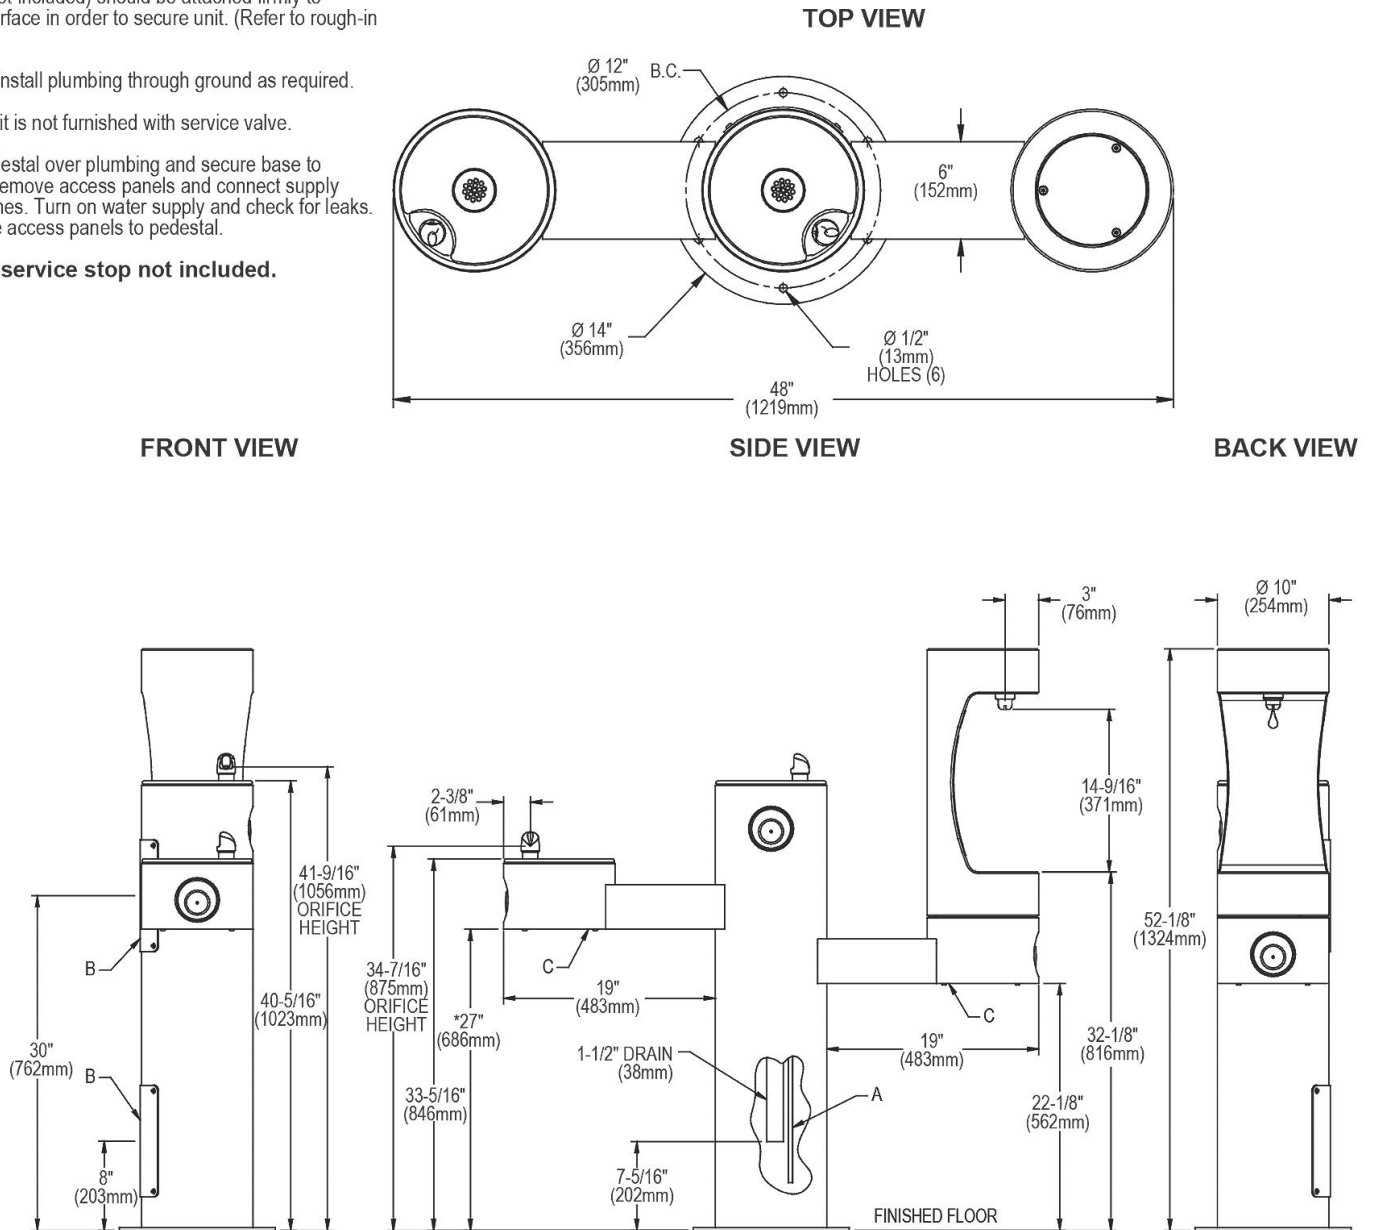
st included) should be attached firmly to rface in order to secure unit. (Refer to rough-in

nstall plumbing through ground as required.

it is not furnished with service valve.

estal over plumbing and secure base to emove access panels and connect supply nes. Turn on water supply and check for leaks. e access panels to pedestal.

service stop not included.

TOP VIEW

Ø 12" (305mm) B.C.

6" (152mm)

Ø 14" (356mm)

Ø 1/2" (13mm) HOLES (6)

48" (1219mm)

FRONT VIEW

SIDE VIEW

BACK VIEW

30" (762mm)

B

B

8" (203mm)

41-9/16" (1056mm) ORIFICE HEIGHT

40-5/16" (1023mm)

2-3/8" (61mm)

34-7/16" (875mm) ORIFICE HEIGHT

*27" (686mm)

33-5/16" (846mm)

C

19" (483mm)

1-1/2" DRAIN (38mm)

7-5/16" (202mm)

A

C

19" (483mm)

3" (76mm)

14-9/16" (371mm)

22-1/8" (562mm)

32-1/8" (816mm)

FINISHED FLOOR

Ø 10" (254mm)

52-1/8" (1324mm)